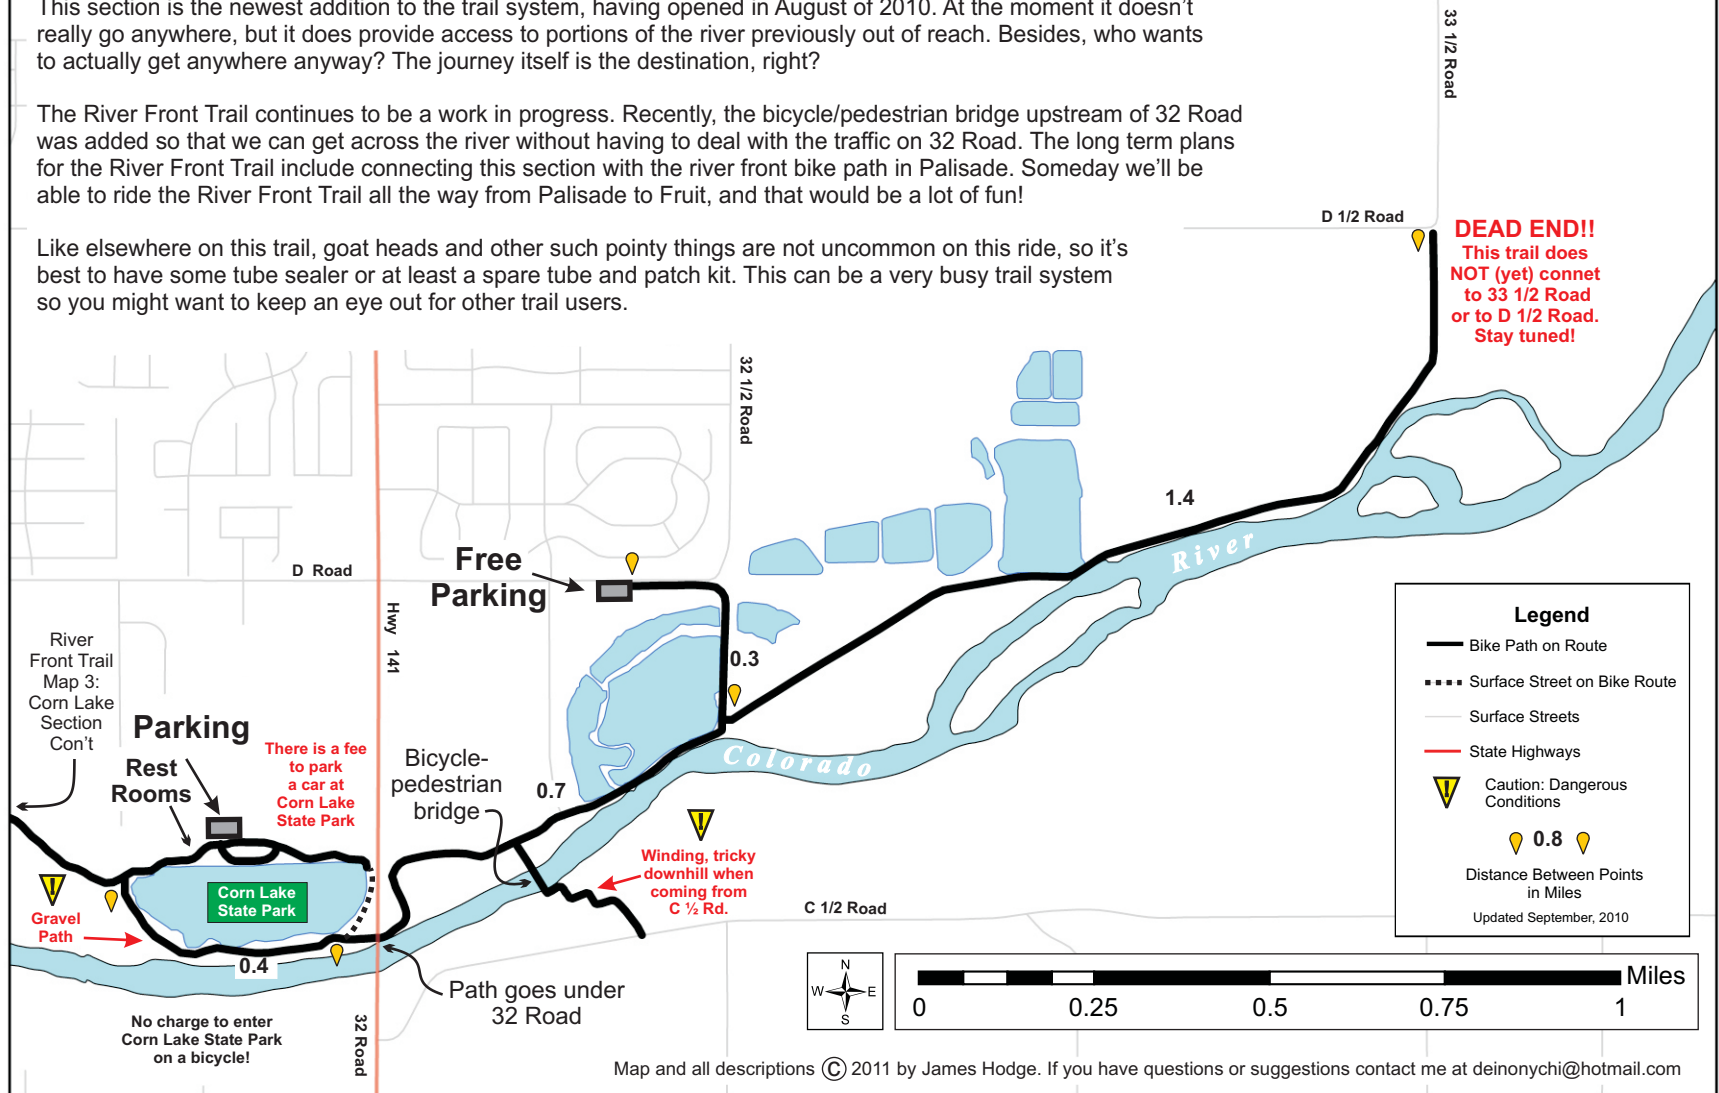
This section is the newest addition to the trail system, having opened in August of 2010. At the moment it doesn't really go anywhere, but it does provide access to portions of the river previously out of reach. Besides, who wants to actually get anywhere anyway? The journey itself is the destination, right?

The River Front Trail continues to be a work in progress. Recently, the bicycle/pedestrian bridge upstream of 32 Road was added so that we can get across the river without having to deal with the traffic on 32 Road. The long term plans for the River Front Trail include connecting this section with the river front bike path in Palisade. Someday we'll be able to ride the River Front Trail all the way from Palisade to Fruit, and that would be a lot of fun!

Like elsewhere on this trail, goat heads and other such pointy things are not uncommon on this ride, so it's best to have some tube sealer or at least a spare tube and patch kit. This can be a very busy trail system so you might want to keep an eye out for other trail users.

33 1/2 Road

D 1/2 Road

DEAD END!!
This trail does NOT (yet) connet to 33 1/2 Road or to D 1/2 Road. Stay tuned!

32 1/2 Road

1.4

River

D Road

Free Parking

Hwy 141

0.3

River Front Trail Map 3: Corn Lake Section Con't

Parking

There is a fee to park a car at Corn Lake State Park

Rest Rooms

Bicycle-pedestrian bridge

0.7

Colorado

Winding, tricky downhill when coming from C ½ Rd.

Corn Lake State Park

Gravel Path

0.4

C 1/2 Road

Path goes under 32 Road

No charge to enter Corn Lake State Park on a bicycle!

32 Road

Legend
Bike Path on Route
Surface Street on Bike Route
Surface Streets
State Highways
Caution: Dangerous Conditions
0.8
Distance Between Points in Miles
Updated September, 2010

N
W E
S

Miles
0 0.25 0.5 0.75 1

Map and all descriptions © 2011 by James Hodge. If you have questions or suggestions contact me at deinonychi@hotmail.com